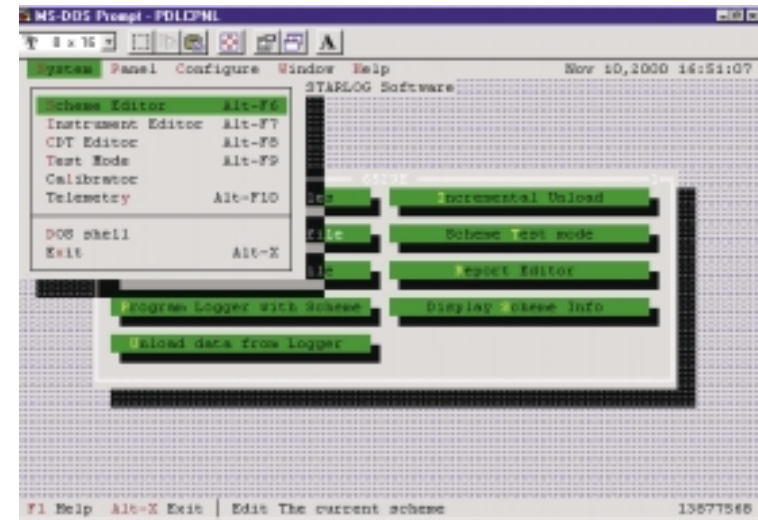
MS-DOS Prompt - PDLCPNL

8 x 16

A

System Panel Configure Window Help Nov 10,2000 16:51:07

STARLOG Software

Scheme Editor Alt-F6
Instrument Editor Alt-F7
CDT Editor Alt-F8
Test Mode Alt-F9
Calibrator
Telemetry Alt-F10

DOS shell
Exit Alt-X

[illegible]

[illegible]es

Incremental Unload

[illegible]file

Scheme Test mode

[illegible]e

Report Editor

Program Logger with Scheme

Display Scheme Info

Unload data from Logger

F1 Help Alt-X Exit | Edit The current scheme 13877568